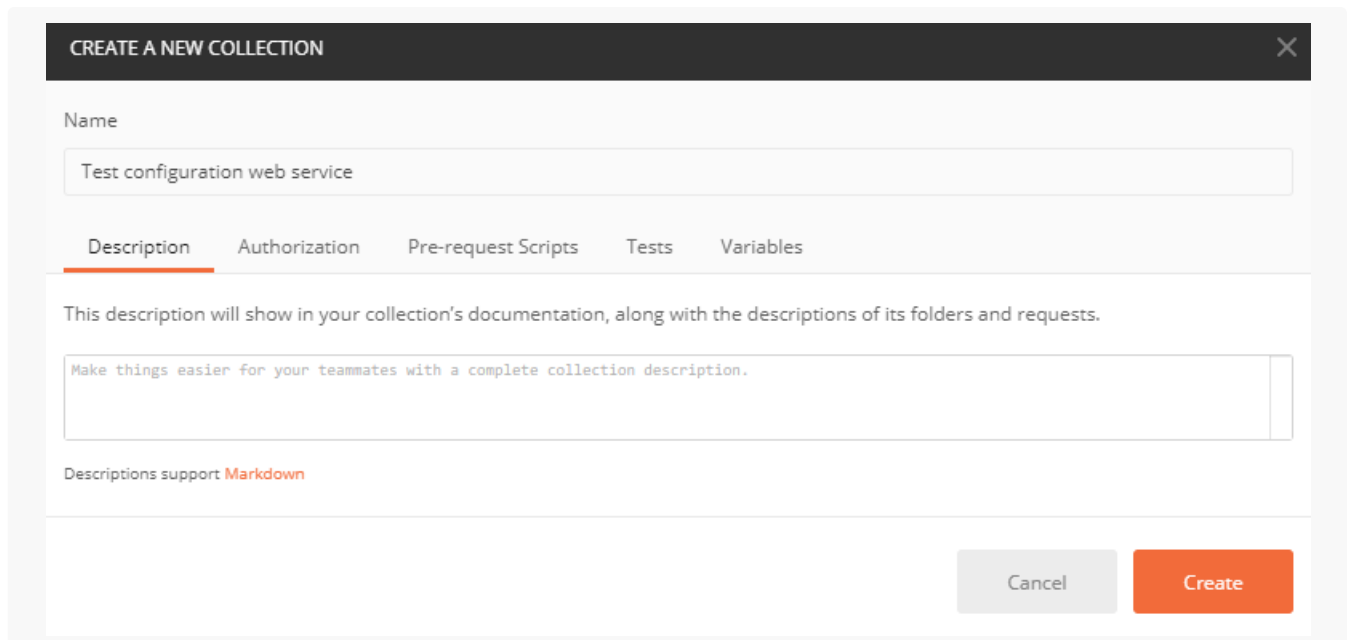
CREATE A NEW COLLECTION

Name

Test configuration web service

Description Authorization Pre-request Scripts Tests Variables

This description will show in your collection's documentation, along with the descriptions of its folders and requests.

Make things easier for your teammates with a complete collection description.

Descriptions support Markdown

Cancel Create